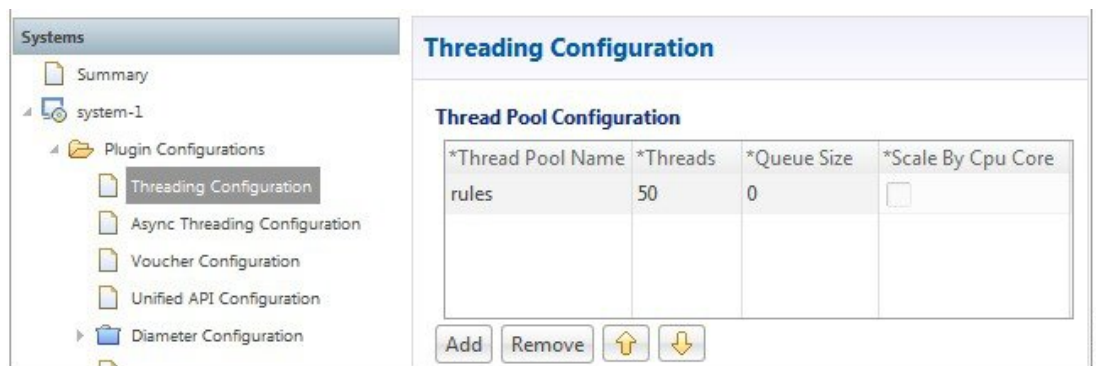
Systems

Summary

system-1

Plugin Configurations

Threading Configuration

Async Threading Configuration

Voucher Configuration

Unified API Configuration

Diameter Configuration

Threading Configuration

Thread Pool Configuration

| *Thread Pool Name | *Threads | *Queue Size | *Scale By Cpu Core |
|---|---|---|---|
| rules | 50 | 0 | |
| | | | |

Add Remove